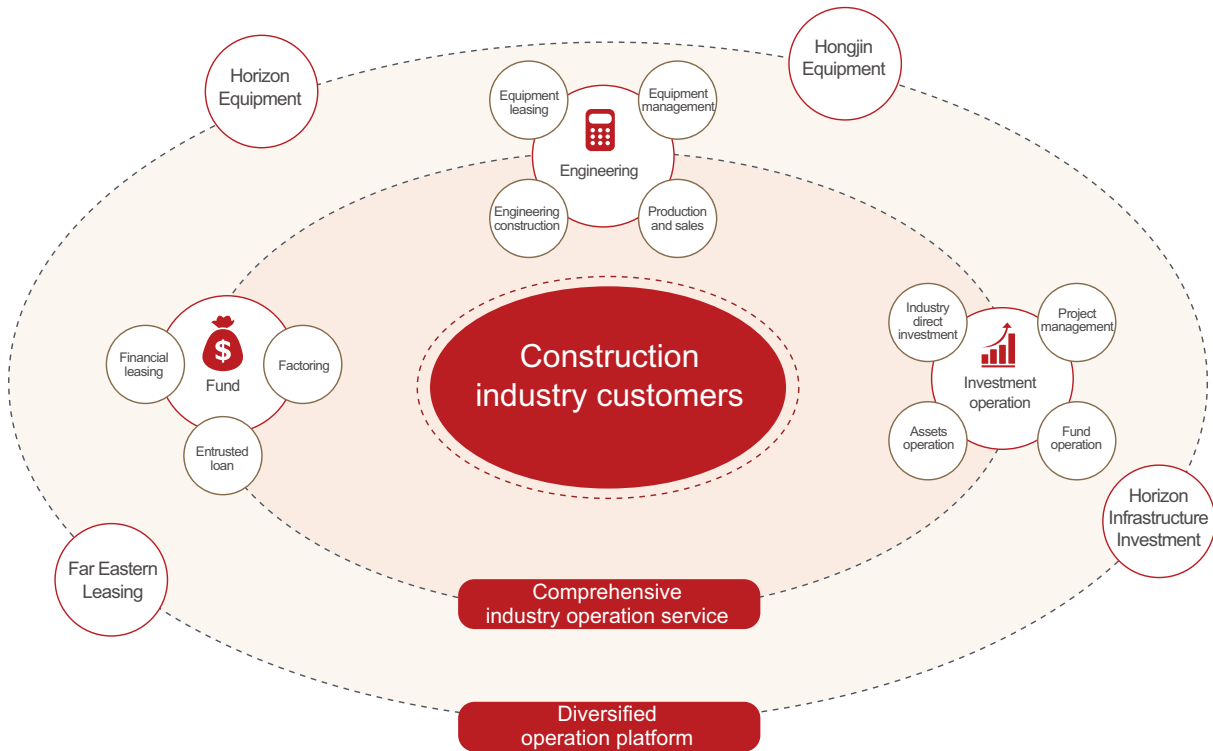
Horizon Equipment

Hongjin Equipment

Equipment leasing

Equipment management

Engineering

Engineering construction

Production and sales

Financial leasing

Fund

Factoring

Entrusted loan

Construction industry customers

Industry direct investment

Project management

Investment operation

Assets operation

Fund operation

Horizon Infrastructure Investment

Far Eastern Leasing

Comprehensive industry operation service

Diversified operation platform